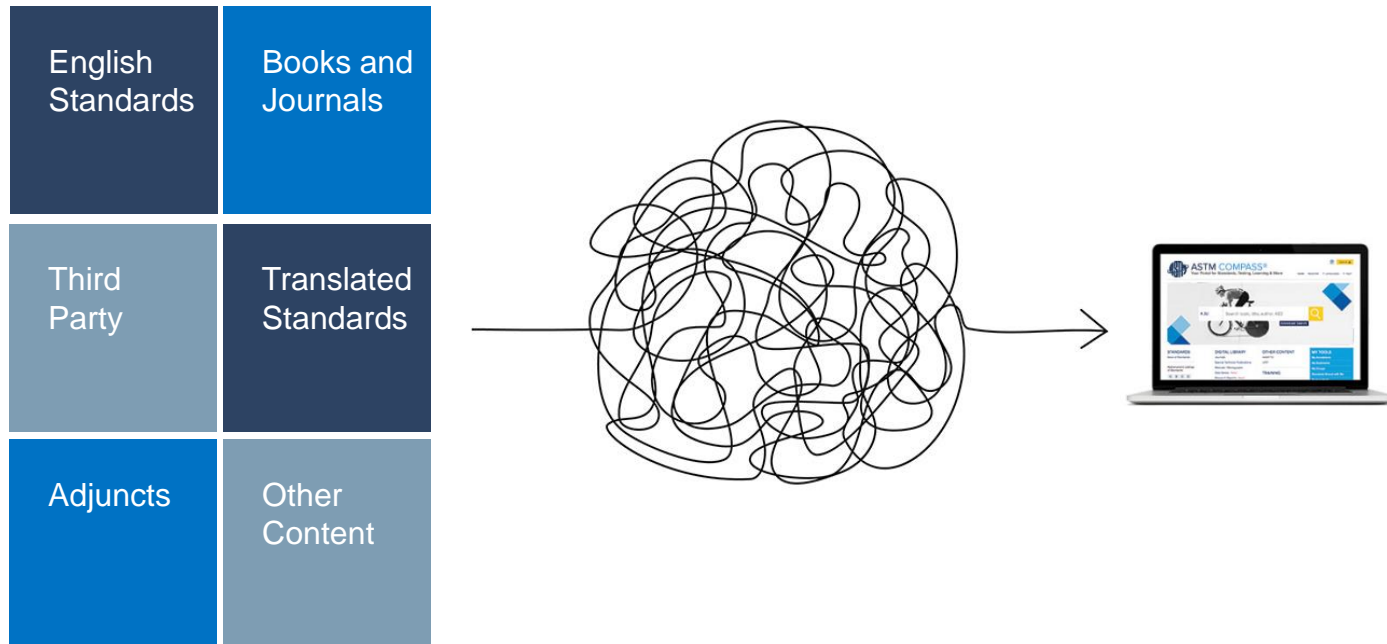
English Standards

Books and Journals

Third Party

Translated Standards

Adjuncts

Other Content

ASTM COMPASS®

Your Portal for Standards, Testing, Learning & More

STANDARDS

DIGITAL LIBRARY

OTHER CONTENT

MY TOOLS

TRAINING

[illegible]